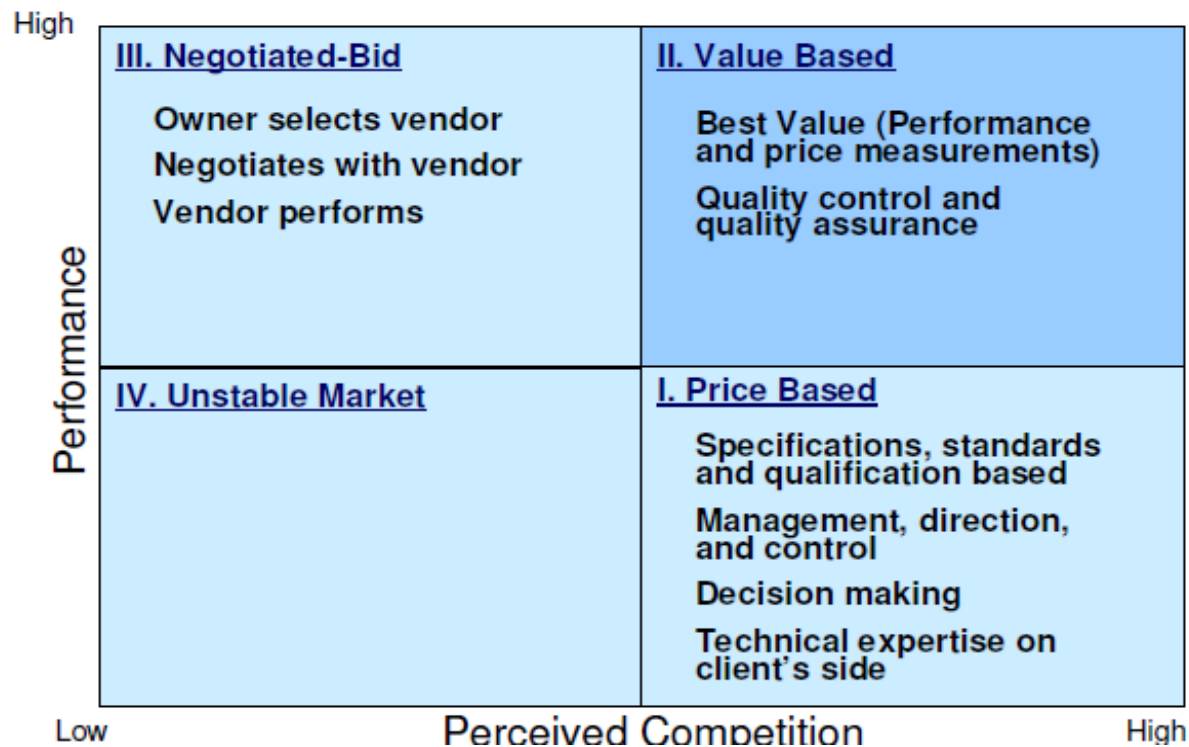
High

Performance

III. Negotiated-Bid

Owner selects vendor

Negotiates with vendor

Vendor performs

II. Value Based

Best Value (Performance and price measurements)

Quality control and quality assurance

IV. Unstable Market

I. Price Based

Specifications, standards and qualification based

Management, direction, and control

Decision making

Technical expertise on client's side

Low

Perceived Competition

High